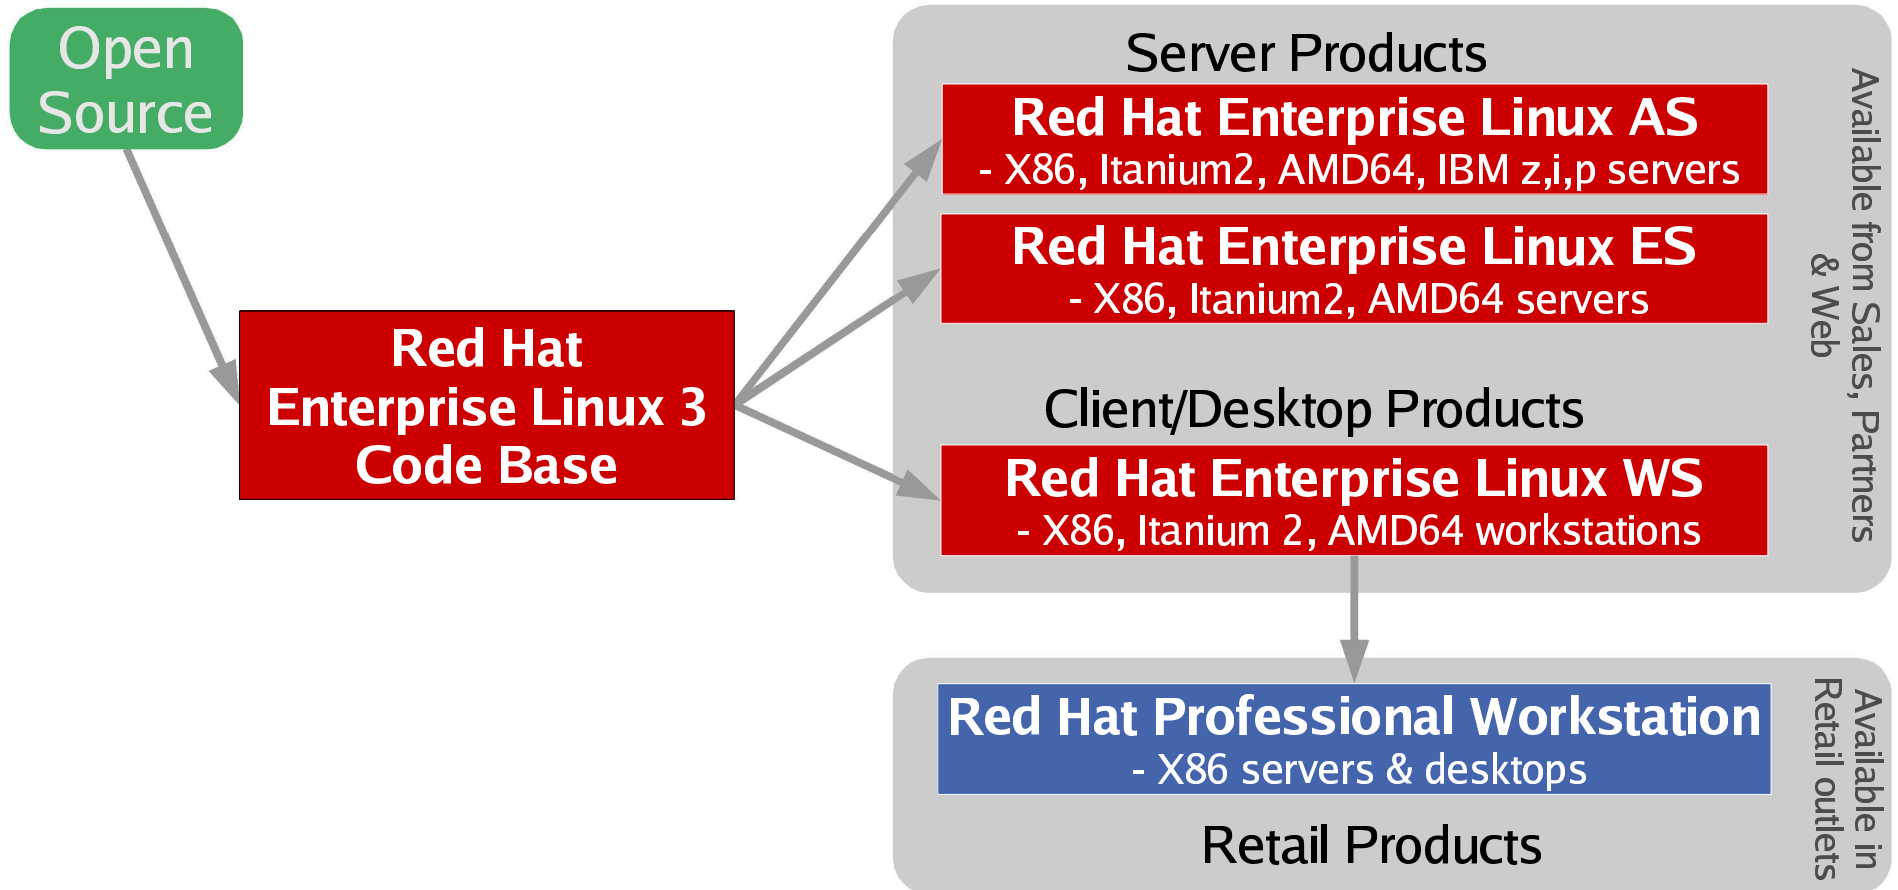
Open Source

Red Hat Enterprise Linux 3 Code Base

Server Products

Red Hat Enterprise Linux AS
- X86, Itanium2, AMD64, IBM z,i,p servers

Red Hat Enterprise Linux ES
- X86, Itanium2, AMD64 servers

Client/Desktop Products

Red Hat Enterprise Linux WS
- X86, Itanium 2, AMD64 workstations

Available from Sales, Partners & Web

Red Hat Professional Workstation
- X86 servers & desktops

Retail Products

Available in Retail outlets